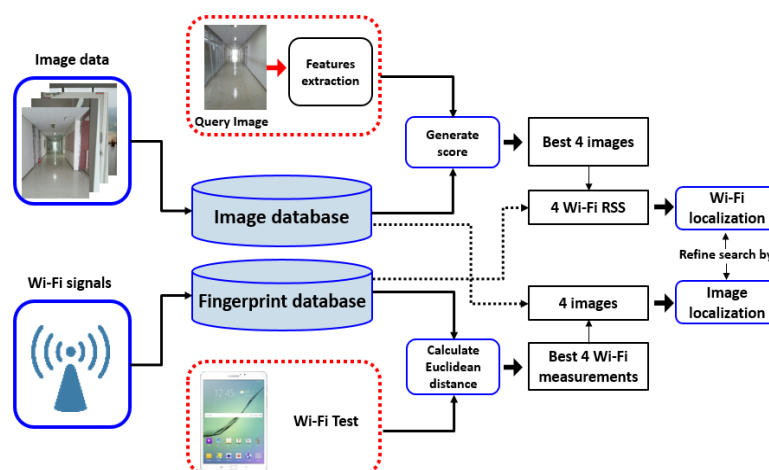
Image data

Query Image

Features extraction

Generate score

Best 4 images

4 Wi-Fi RSS

Wi-Fi localization

Refine search by

Image localization

Image database

Wi-Fi signals

Fingerprint database

4 images

Calculate Euclidean distance

Best 4 Wi-Fi measurements

Wi-Fi Test